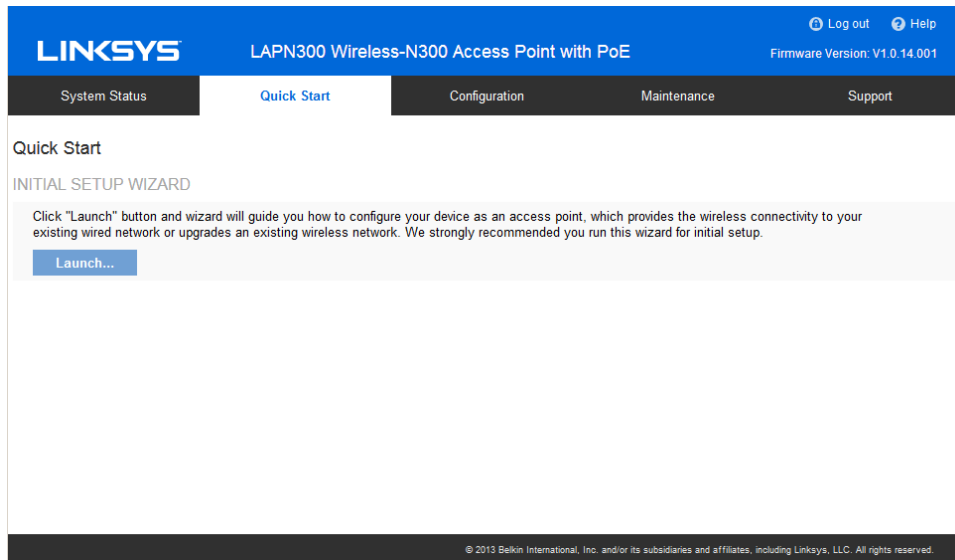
Log out Help

LINKSYS

LAPN300 Wireless-N300 Access Point with PoE

Firmware Version: V1.0.14.001

System Status | Quick Start | Configuration | Maintenance | Support

Quick Start

INITIAL SETUP WIZARD

Click "Launch" button and wizard will guide you how to configure your device as an access point, which provides the wireless connectivity to your existing wired network or upgrades an existing wireless network. We strongly recommended you run this wizard for initial setup.

Launch...

© 2013 Belkin International, Inc. and/or its subsidiaries and affiliates, including Linksys, LLC. All rights reserved.